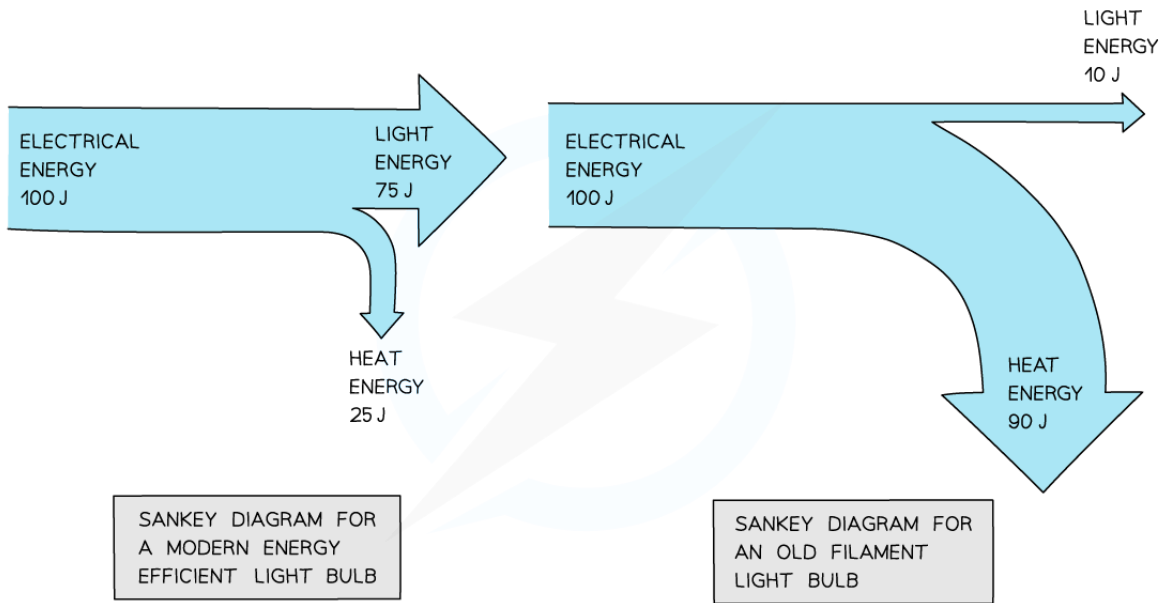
ELECTRICAL ENERGY 100 J

LIGHT ENERGY 75 J

HEAT ENERGY 25 J

SANKEY DIAGRAM FOR A MODERN ENERGY EFFICIENT LIGHT BULB

LIGHT ENERGY 10 J

ELECTRICAL ENERGY 100 J

HEAT ENERGY 90 J

SANKEY DIAGRAM FOR AN OLD FILAMENT LIGHT BULB